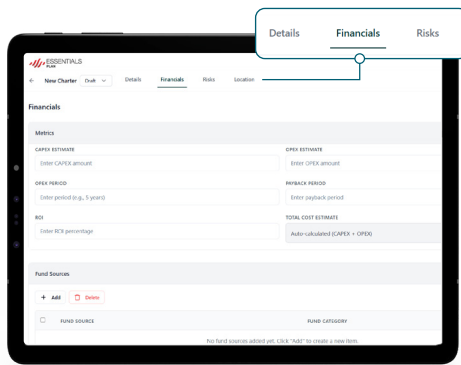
Details Financials Risks

ESSENTIALS PLUS

← New Charter Draft Details Financials Risks Location

Financials

Metrics

CAPEX ESTIMATE
Enter CAPEX amount

OPEX ESTIMATE
Enter OPEX amount

OPEX PERIOD
Enter period (e.g., 5 years)

PAYBACK PERIOD
Enter payback period

ROI
Enter ROI percentage

TOTAL COST ESTIMATE
Auto-calculated (CAPEX + OPEX)

Fund Sources

+ Add Delete

FUND SOURCE FUND CATEGORY

No fund sources added yet. Click "Add" to create a new item.